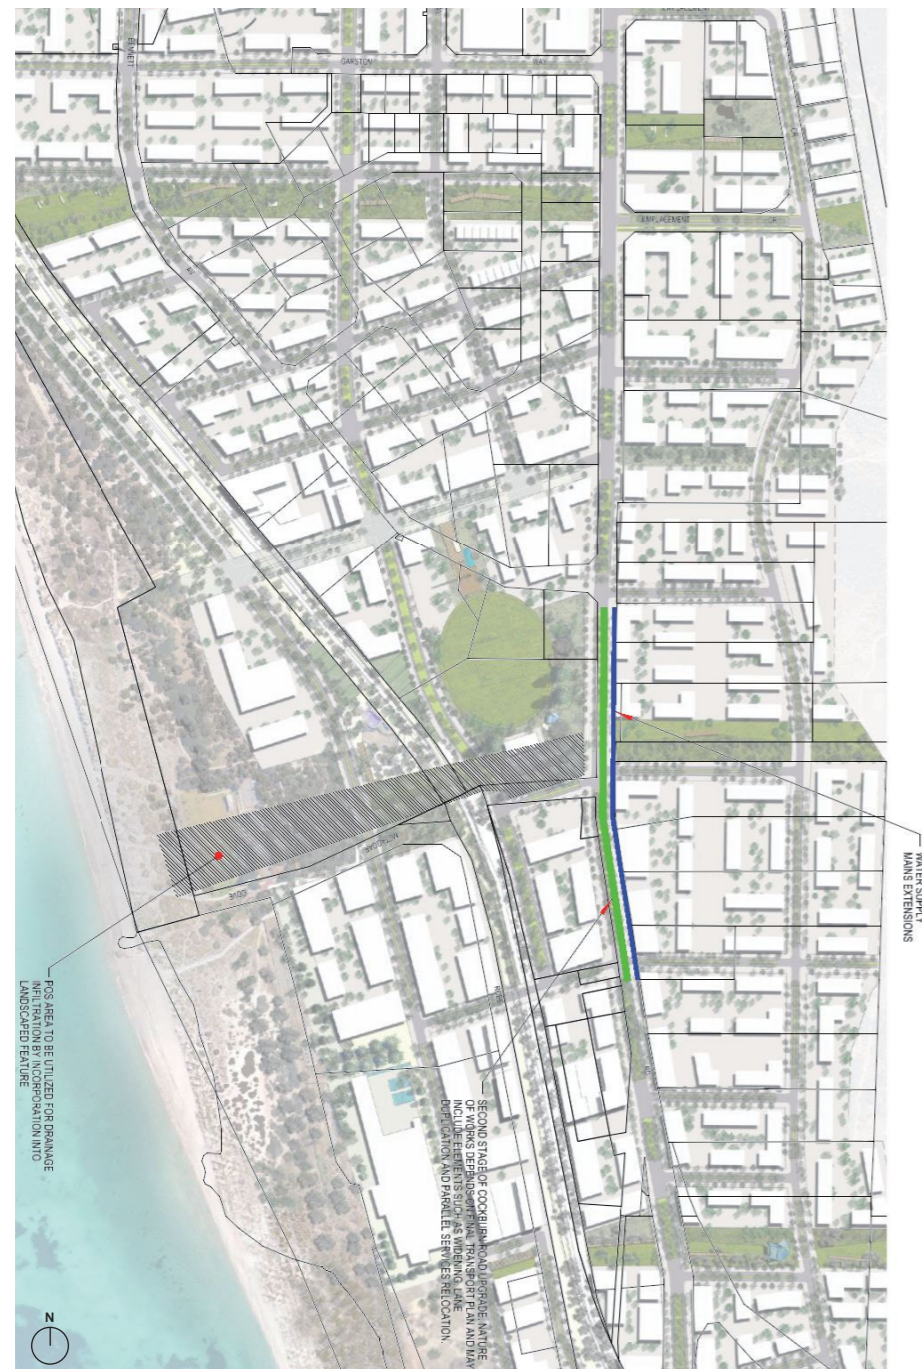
GARSTON WAY

EMMETT

AMPLACEMENT CR

WATER SUPPLY MAINS EXTENSIONS

POS AREA TO BE UTILIZED FOR DRAINAGE INFILTRATION BY INCORPORATION INTO LANDSCAPED FEATURE

SECOND STAGE OF COCKBURN ROAD UPGRADE. NATURE OF WORKS DEPENDS ON FINAL TRANSPORT PLAN AND MAY INCLUDE ELEMENTS SUCH AS WIDENING, LANE DUPLICATION AND PARALLEL SERVICES RELOCATION.

COVE

N